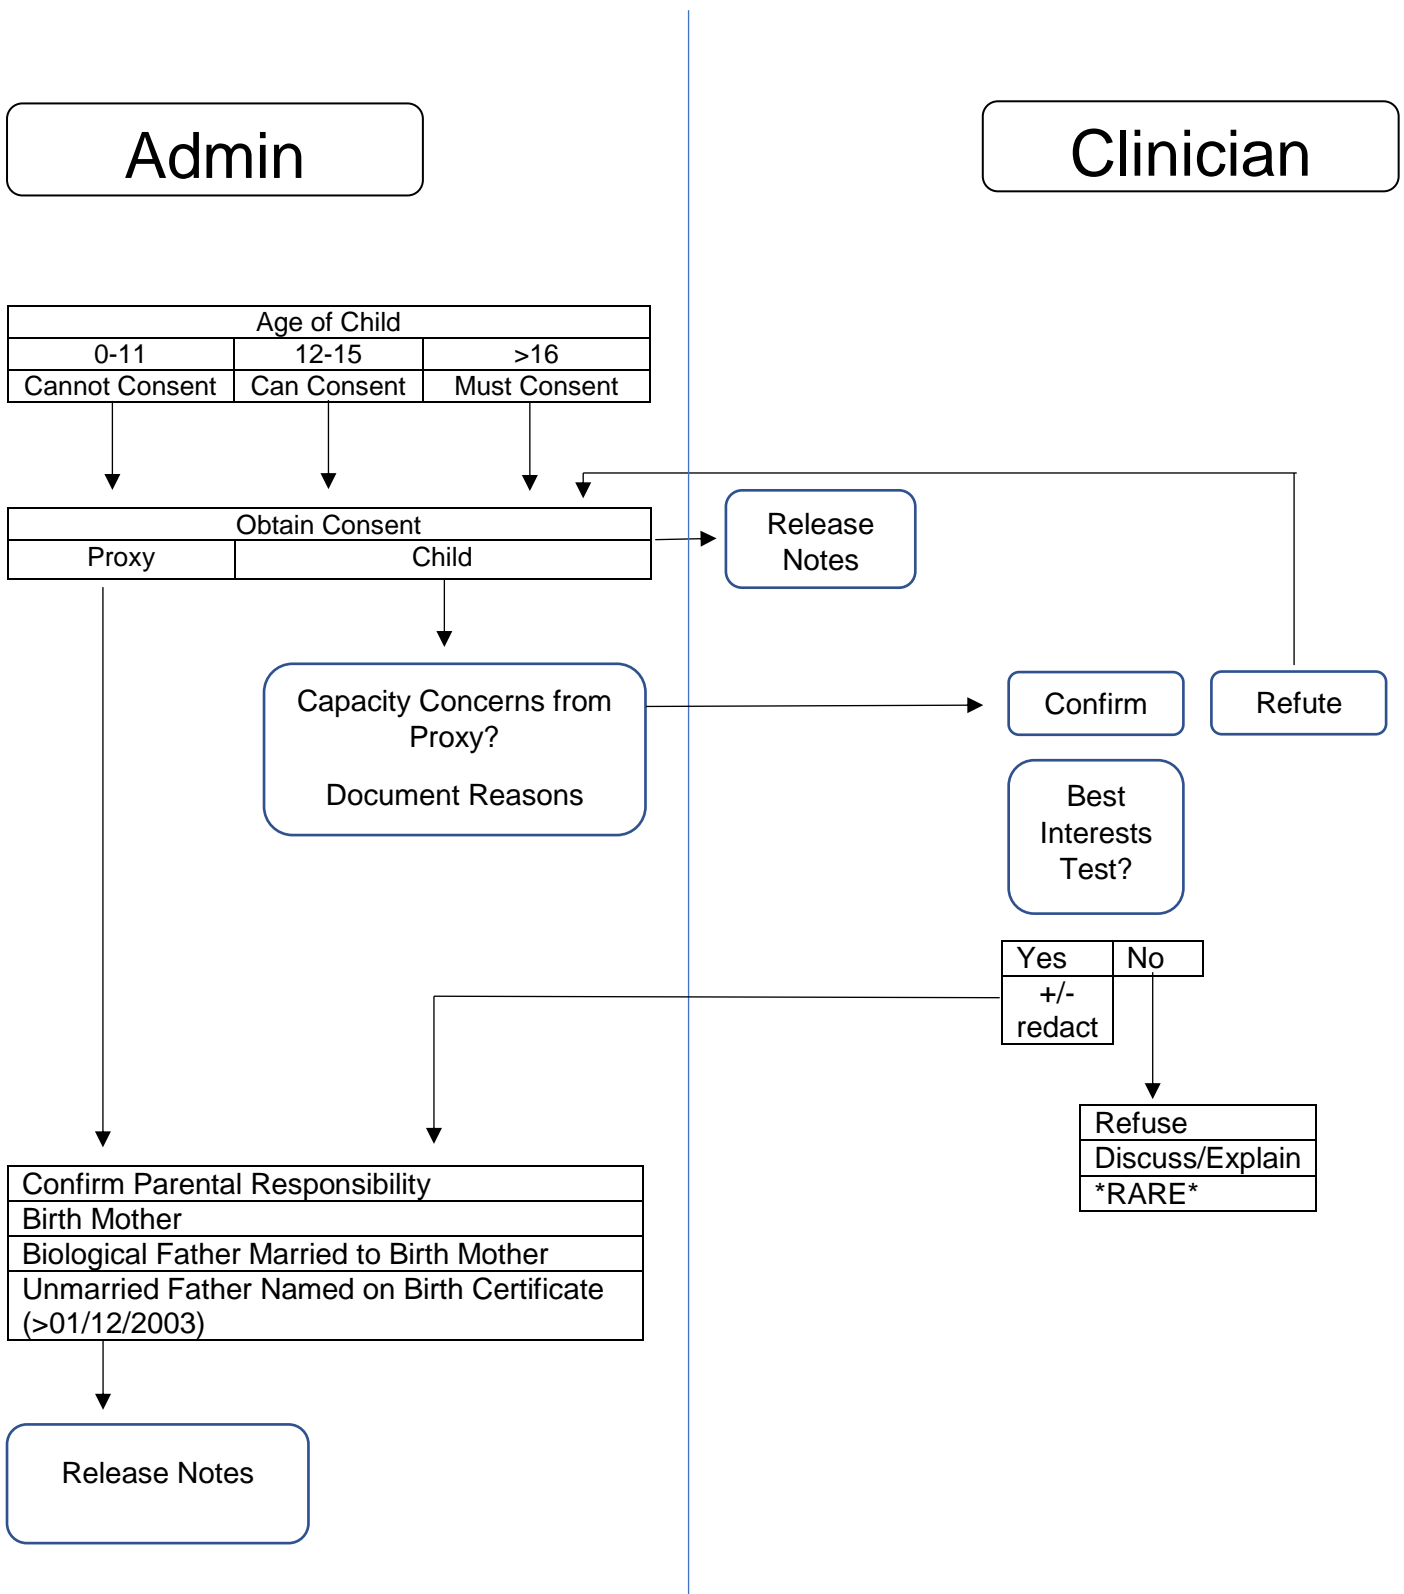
Admin

Clinician

| Age of Child | | |
|---|---|---|
| 0-11 | 12-15 | >16 |
| Cannot Consent | Can Consent | Must Consent |

| Obtain Consent | |
|---|---|
| Proxy | Child |

Release Notes

Capacity Concerns from Proxy?

Document Reasons

Confirm

Refute

Best Interests Test?

| Yes | No |
|---|---|
| +/- redact | |

| Refuse |
|---|
| Discuss/Explain |
| *RARE* |

| Confirm Parental Responsibility |
|---|
| Birth Mother |
| Biological Father Married to Birth Mother |
| Unmarried Father Named on Birth Certificate (>01/12/2003) |

Release Notes